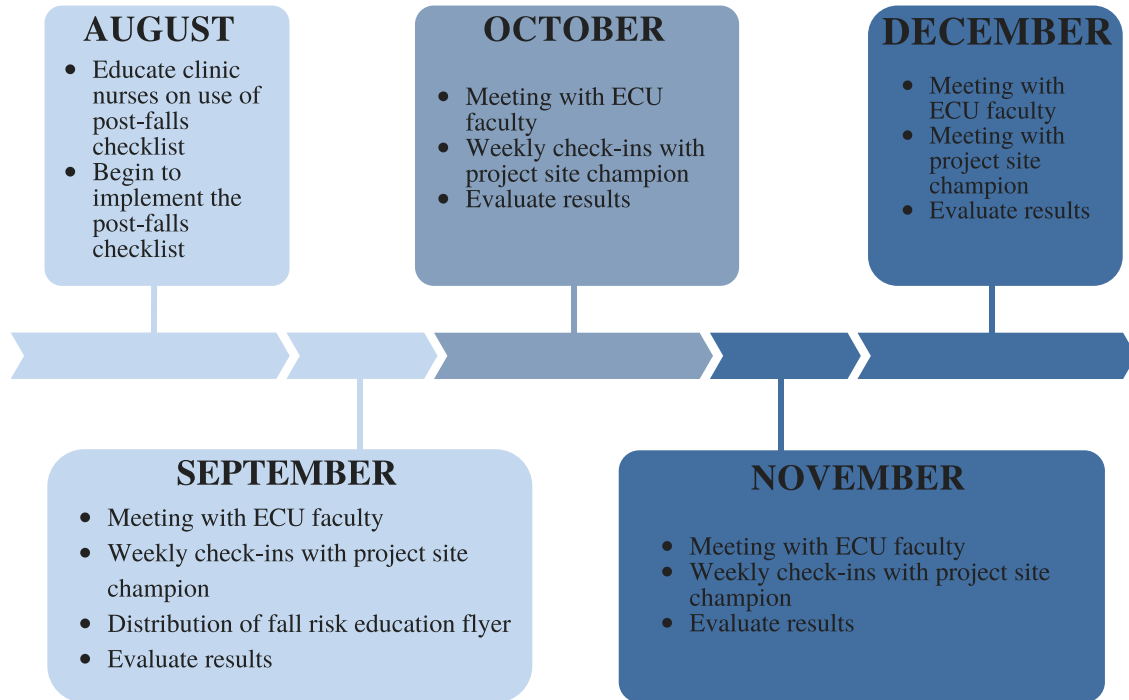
AUGUST

- Educate clinic nurses on use of post-falls checklist
- Begin to implement the post-falls checklist

OCTOBER

- Meeting with ECU faculty
- Weekly check-ins with project site champion
- Evaluate results

DECEMBER

- Meeting with ECU faculty
- Meeting with project site champion
- Evaluate results

SEPTEMBER

- Meeting with ECU faculty
- Weekly check-ins with project site champion
- Distribution of fall risk education flyer
- Evaluate results

NOVEMBER

- Meeting with ECU faculty
- Weekly check-ins with project site champion
- Evaluate results